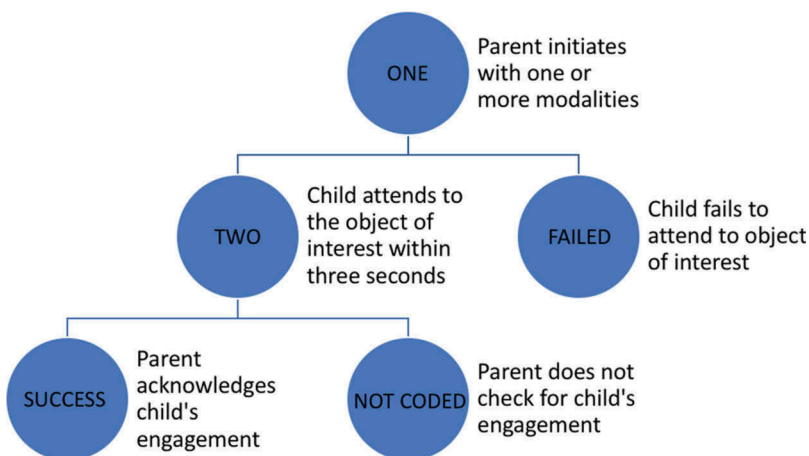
ONE

Parent initiates with one or more modalities

TWO

Child attends to the object of interest within three seconds

FAILED

Child fails to attend to object of interest

SUCCESS

Parent acknowledges child's engagement

NOT CODED

Parent does not check for child's engagement